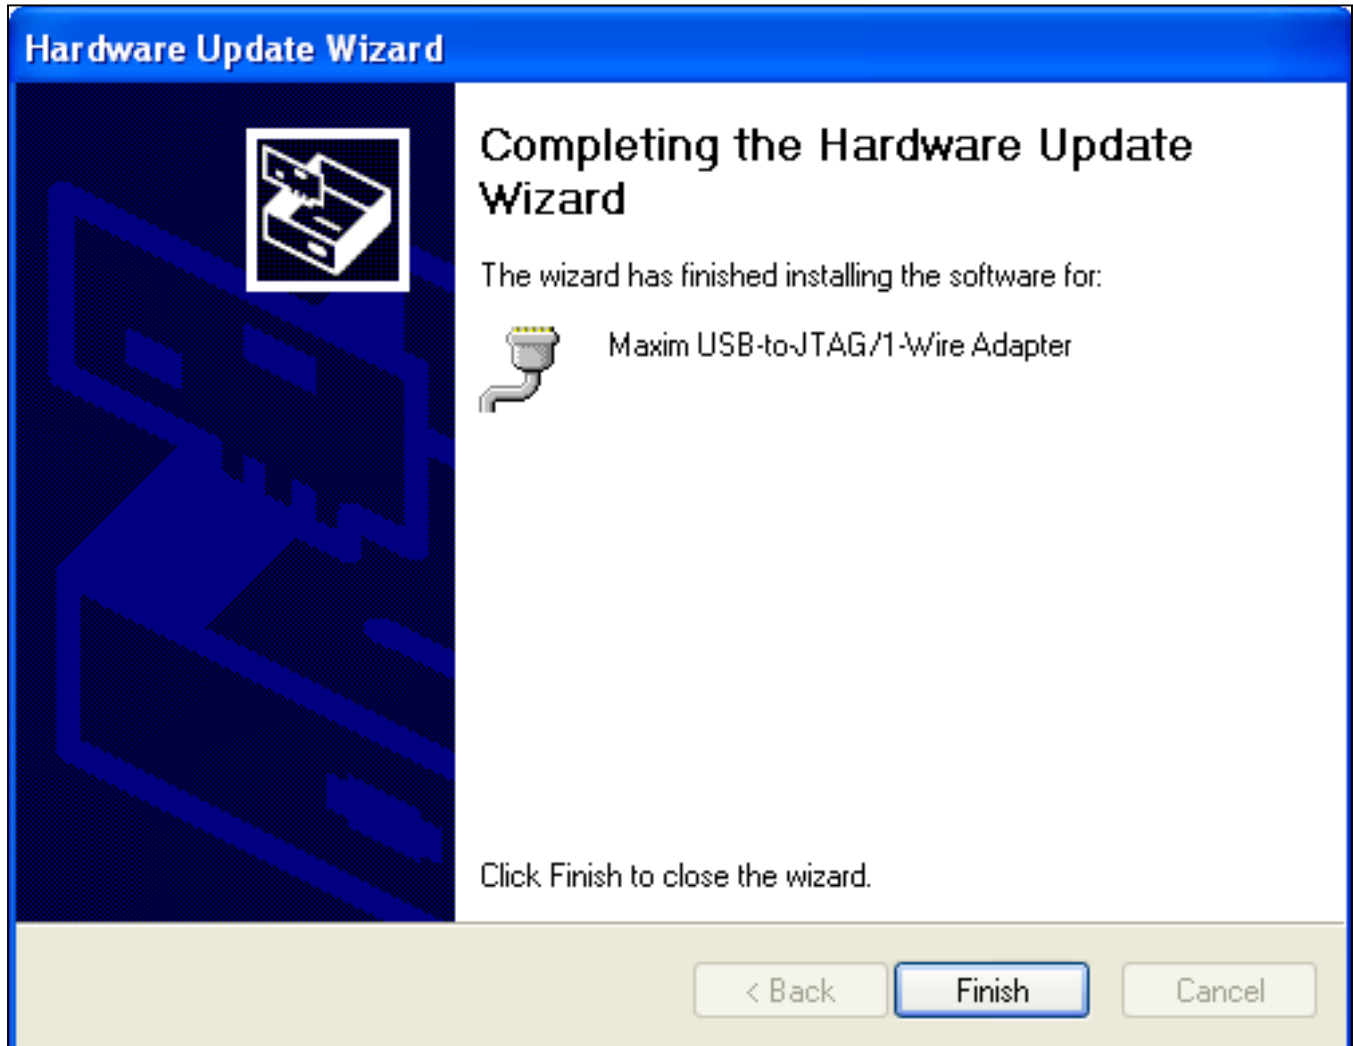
Hardware Update Wizard

Completing the Hardware Update Wizard

The wizard has finished installing the software for:

Maxim USB-to-JTAG/1-Wire Adapter

Click Finish to close the wizard.

< Back

Finish

Cancel